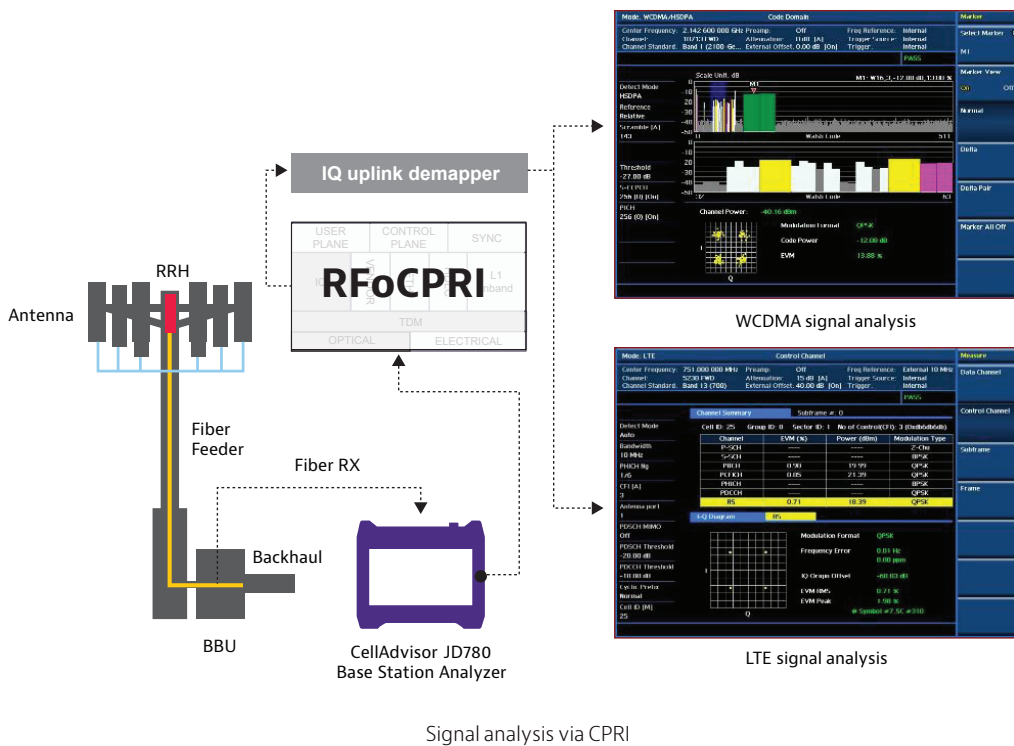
Antenna

RRH

Fiber Feeder

Fiber RX

Backhaul

BBU

CellAdvisor JD780 Base Station Analyzer

IQ uplink demapper

| USER PLANE | CONTROL PLANE | SYNC |
|---|---|---|
| IQ | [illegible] | L1 Inband |
| TDM | | |
| OPTICAL | ELECTRICAL | |

RFoCPRI

Mode: WCDMA/HSDPA Code Domain

Center Frequency: 2.142 600 000 GHz Preamp: Off Freq Reference: Internal
Channel: 10713 FWD Attenuation: 15 dB [A] Trigger Source: Internal
Channel Standard: Band I (2100 Ge... External Offset: 0.00 dB [On] Trigger: Internal

PASS

Scale Unit: dB

M1: W16,3, -12.00 dB, 13.88 %

Detect Mode HSDPA
Reference Relative
Scramble [A] 143
Threshold -27.00 dB
S-CCPCH 256 [0] [On]
PICH 256 (0) [On]

Walsh Code

Channel Power: -40.16 dBm

Modulation Format QPSK
Code Power -12.00 dB
EVM 13.88 %

Q

Marker
Select Marker M1
Marker View On Off
Normal
Delta
Delta Pair
Marker All Off

WCDMA signal analysis

Mode: LTE Control Channel

Center Frequency: 751.000 000 MHz Preamp: Off Freq Reference: External 10 MHz
Channel: 5230 FWD Attenuation: 15 dB [A] Trigger Source: Internal
Channel Standard: Band 13 (700) External Offset: 40.00 dB [On] Trigger: Internal

PASS

Channel Summary Subframe #: 0

Cell ID: 25 Group ID: 0 Sector ID: 1 No of Control(CFI): 3 (0x0b0d0d0b)

| Channel | EVM (%) | Power (dBm) | Modulation Type |
|---|---|---|---|
| P-SCH | ----- | ----- | Z-Chu |
| S-SCH | ----- | ----- | BPSK |
| PBCH | 0.90 | 19.99 | QPSK |
| PCFICH | 0.85 | 21.39 | QPSK |
| PHICH | ----- | ----- | BPSK |
| PDCCH | ----- | ----- | QPSK |
| RS | 0.71 | 18.39 | QPSK |

I-Q Diagram RS

Modulation Format QPSK
Frequency Error 0.01 Hz 0.00 ppm
IQ Origin Offset -60.03 dB
EVM RMS 0.71 %
EVM Peak 1.98 %
@ Symbol #7,SC #310

Detect Mode Auto
Bandwidth 10 MHz
PHICH Ng 1/6
CFI [A] 3
Antenna port 1
PDSCH MIMO Off
PDSCH Threshold -20.00 dB
PDCCH Threshold -10.00 dB
Cyclic Prefix Normal
Cell ID [M] 25

Measure
Data Channel
Control Channel
Subframe
Frame

LTE signal analysis

Signal analysis via CPRI